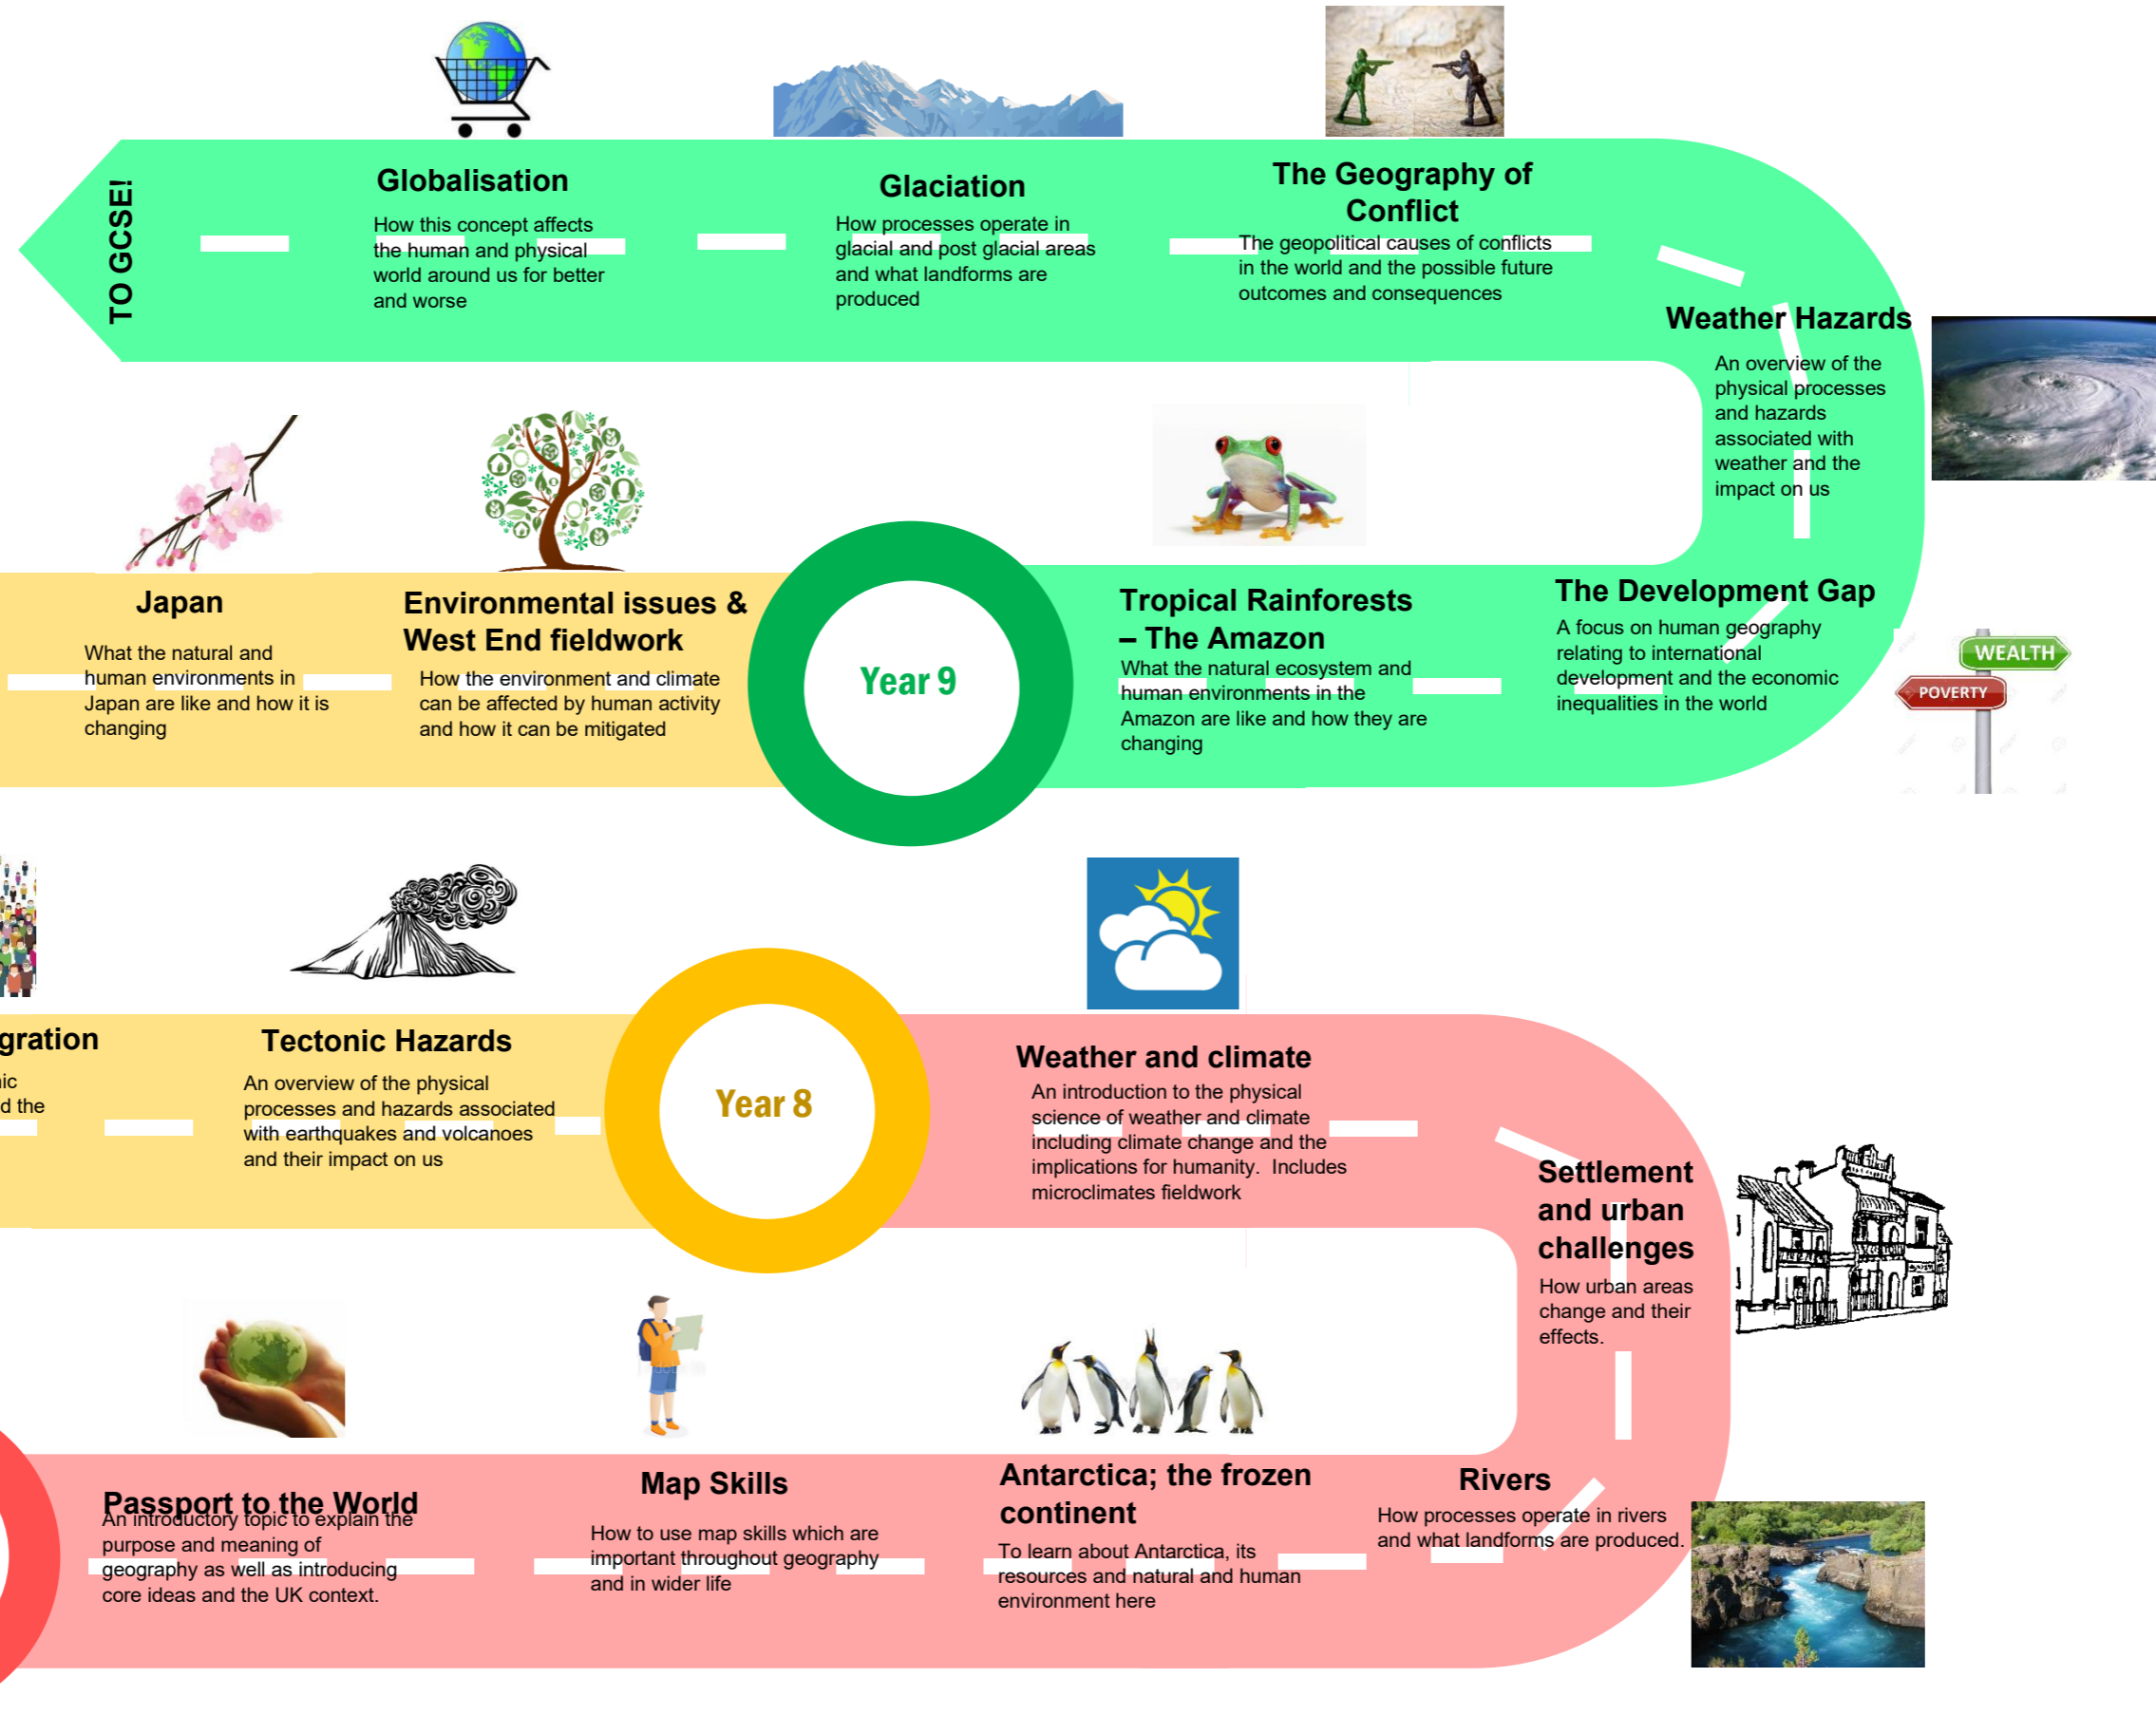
TO GCSE!

Globalisation
How this concept affects the human and physical world around us for better and worse

Glaciation
How processes operate in glacial and post glacial areas and what landforms are produced

The Geography of Conflict
The geopolitical causes of conflicts in the world and the possible future outcomes and consequences

Weather Hazards
An overview of the physical processes and hazards associated with weather and the impact on us

Japan
What the natural and human environments in Japan are like and how it is changing

Environmental issues & West End fieldwork
How the environment and climate can be affected by human activity and how it can be mitigated

Year 9

Tropical Rainforests – The Amazon
What the natural ecosystem and human environments in the Amazon are like and how they are changing

The Development Gap
A focus on human geography relating to international development and the economic inequalities in the world

WEALTH
POVERTY

gration
ic
d the

Tectonic Hazards
An overview of the physical processes and hazards associated with earthquakes and volcanoes and their impact on us

Year 8

Weather and climate
An introduction to the physical science of weather and climate including climate change and the implications for humanity. Includes microclimates fieldwork

Settlement and urban challenges
How urban areas change and their effects.

Passport to the World
An introductory topic to explain the purpose and meaning of geography as well as introducing core ideas and the UK context.

Map Skills
How to use map skills which are important throughout geography and in wider life

Antarctica; the frozen continent
To learn about Antarctica, its resources and natural and human environment here

Rivers
How processes operate in rivers and what landforms are produced.